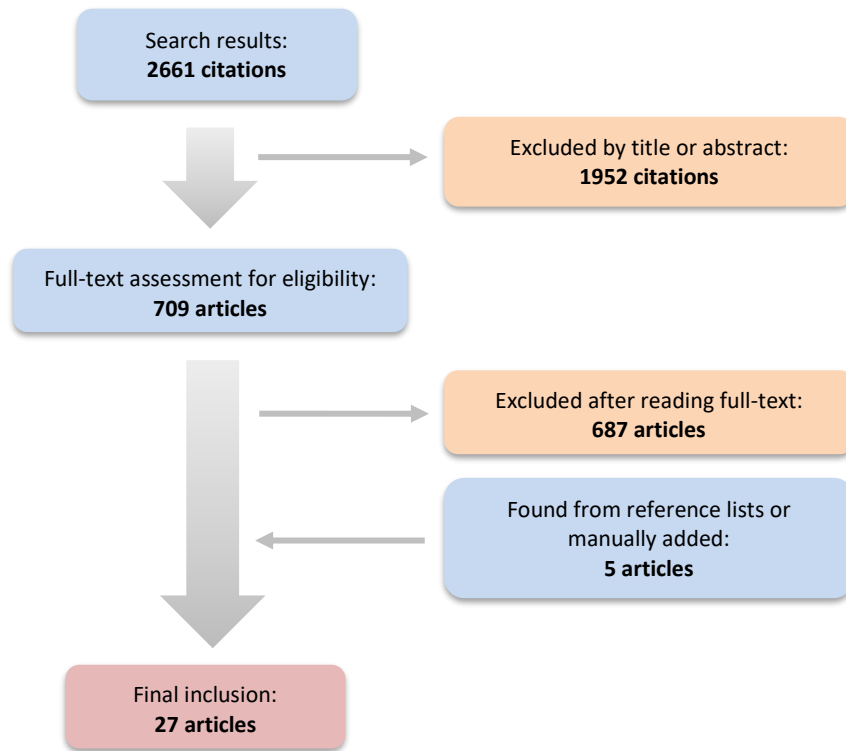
Search results:
**2661 citations**

Excluded by title or abstract:
**1952 citations**

Full-text assessment for eligibility:
**709 articles**

Excluded after reading full-text:
**687 articles**

Found from reference lists or manually added:
**5 articles**

Final inclusion:
**27 articles**